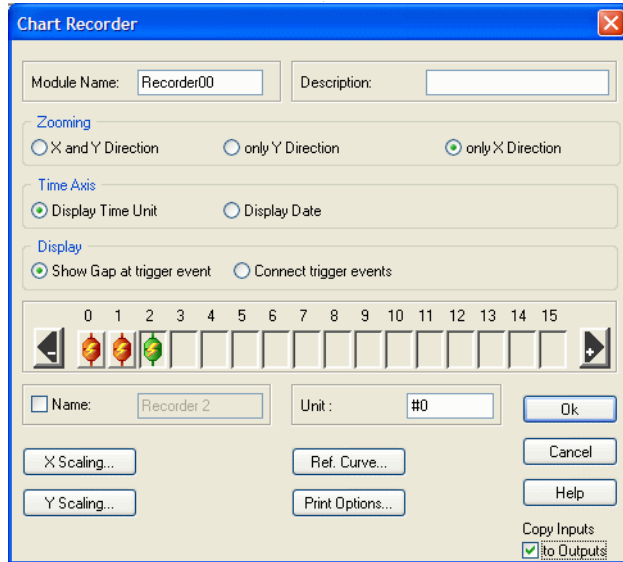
Chart Recorder

Module Name: Recorder00

Description:

Zooming

X and Y Direction

only Y Direction

only X Direction

Time Axis

Display Time Unit

Display Date

Display

Show Gap at trigger event

Connect trigger events

0 1 2 3 4 5 6 7 8 9 10 11 12 13 14 15

Name: Recorder 2

Unit : #0

Ok

Cancel

X Scaling...

Ref. Curve...

Help

Y Scaling...

Print Options...

Copy Inputs to Outputs